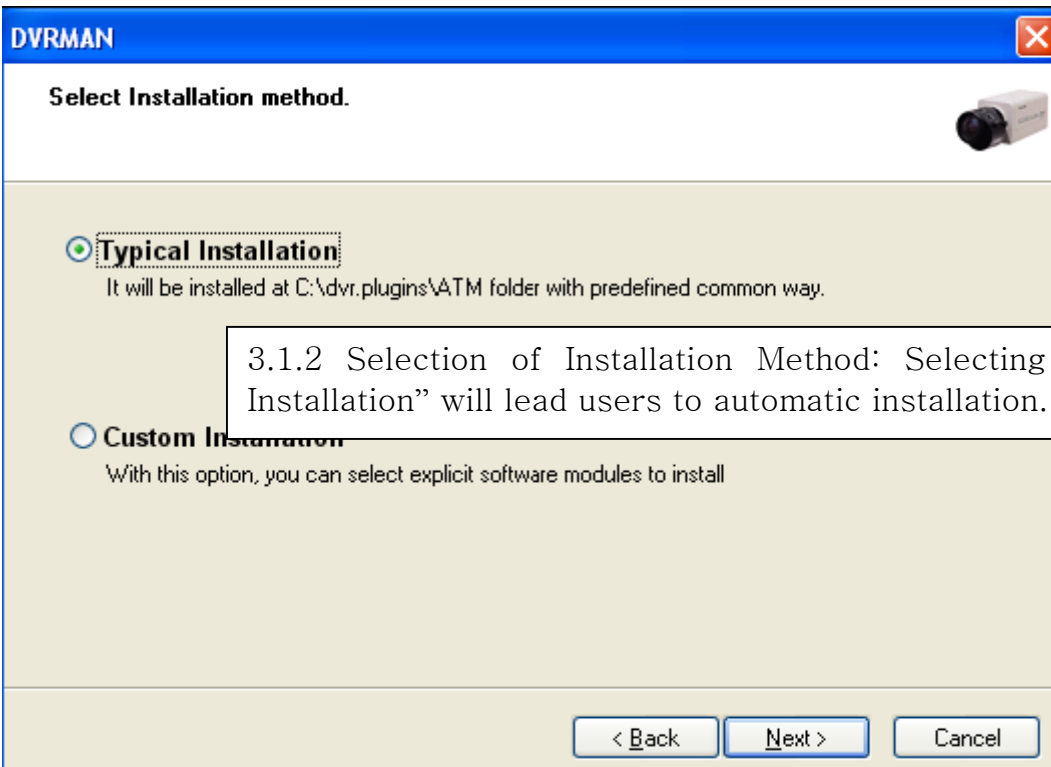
DVRMAN

Select Installation method.

Typical Installation

It will be installed at C:\dvr.plugins\ATM folder with predefined common way.

3.1.2 Selection of Installation Method: Selecting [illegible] Installation" will lead users to automatic installation.

Custom In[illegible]

With this option, you can select explicit software modules to install

< Back

Next >

Cancel